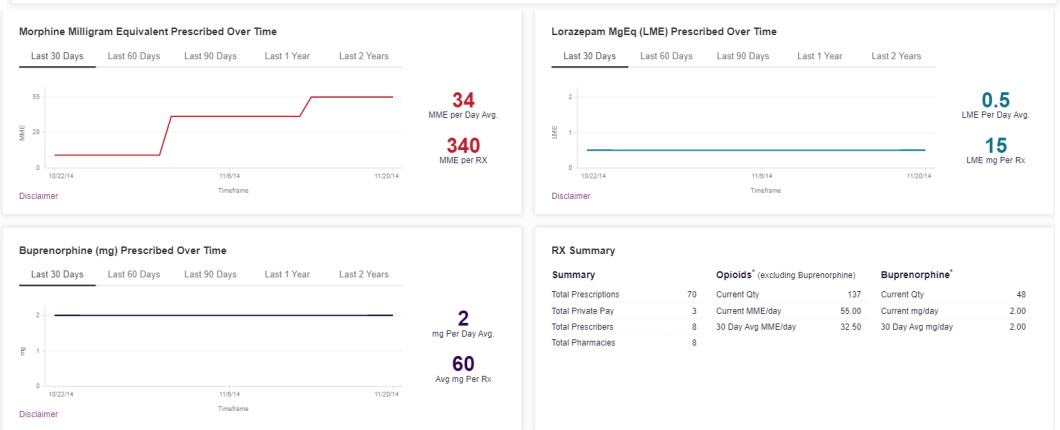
Morphine Milligram Equivalent Prescribed Over Time

Last 30 Days | Last 60 Days | Last 90 Days | Last 1 Year | Last 2 Years

55
28
0
MME
10/22/14 | 11/8/14 | 11/20/14
Timeframe

34
MME per Day Avg.

340
MME per RX

Disclaimer

Lorazepam MgEq (LME) Prescribed Over Time

Last 30 Days | Last 60 Days | Last 90 Days | Last 1 Year | Last 2 Years

2
1
0
LME
10/22/14 | 11/8/14 | 11/20/14
Timeframe

0.5
LME Per Day Avg.

15
LME mg Per Rx

Disclaimer

Buprenorphine (mg) Prescribed Over Time

Last 30 Days | Last 60 Days | Last 90 Days | Last 1 Year | Last 2 Years

2
1
0
mg
10/22/14 | 11/8/14 | 11/20/14
Timeframe

2
mg Per Day Avg.

60
Avg mg Per Rx

Disclaimer

RX Summary

| Summary | | Opioids* (excluding Buprenorphine) | | Buprenorphine* | |
|---|---|---|---|---|---|
| Total Prescriptions | 70 | Current Qty | 137 | Current Qty | 48 |
| Total Private Pay | 3 | Current MME/day | 55.00 | Current mg/day | 2.00 |
| Total Prescribers | 8 | 30 Day Avg MME/day | 32.50 | 30 Day Avg mg/day | 2.00 |
| Total Pharmacies | 8 | | | | |